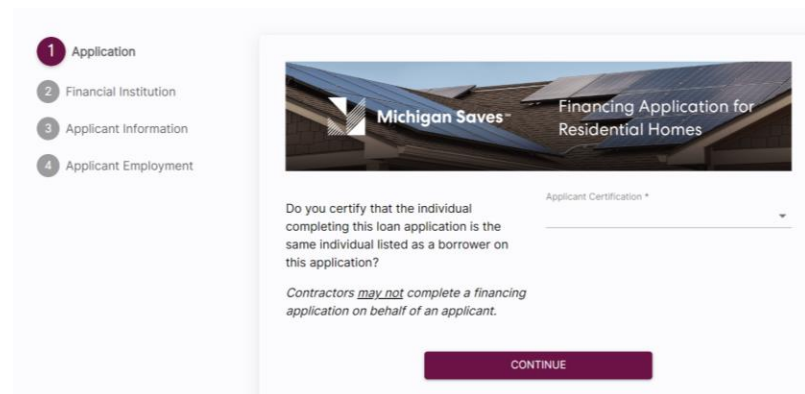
1 Application
2 Financial Institution
3 Applicant Information
4 Applicant Employment

Michigan Saves™

Financing Application for Residential Homes

Do you certify that the individual completing this loan application is the same individual listed as a borrower on this application?

Contractors *may not* complete a financing application on behalf of an applicant.

Applicant Certification *

CONTINUE